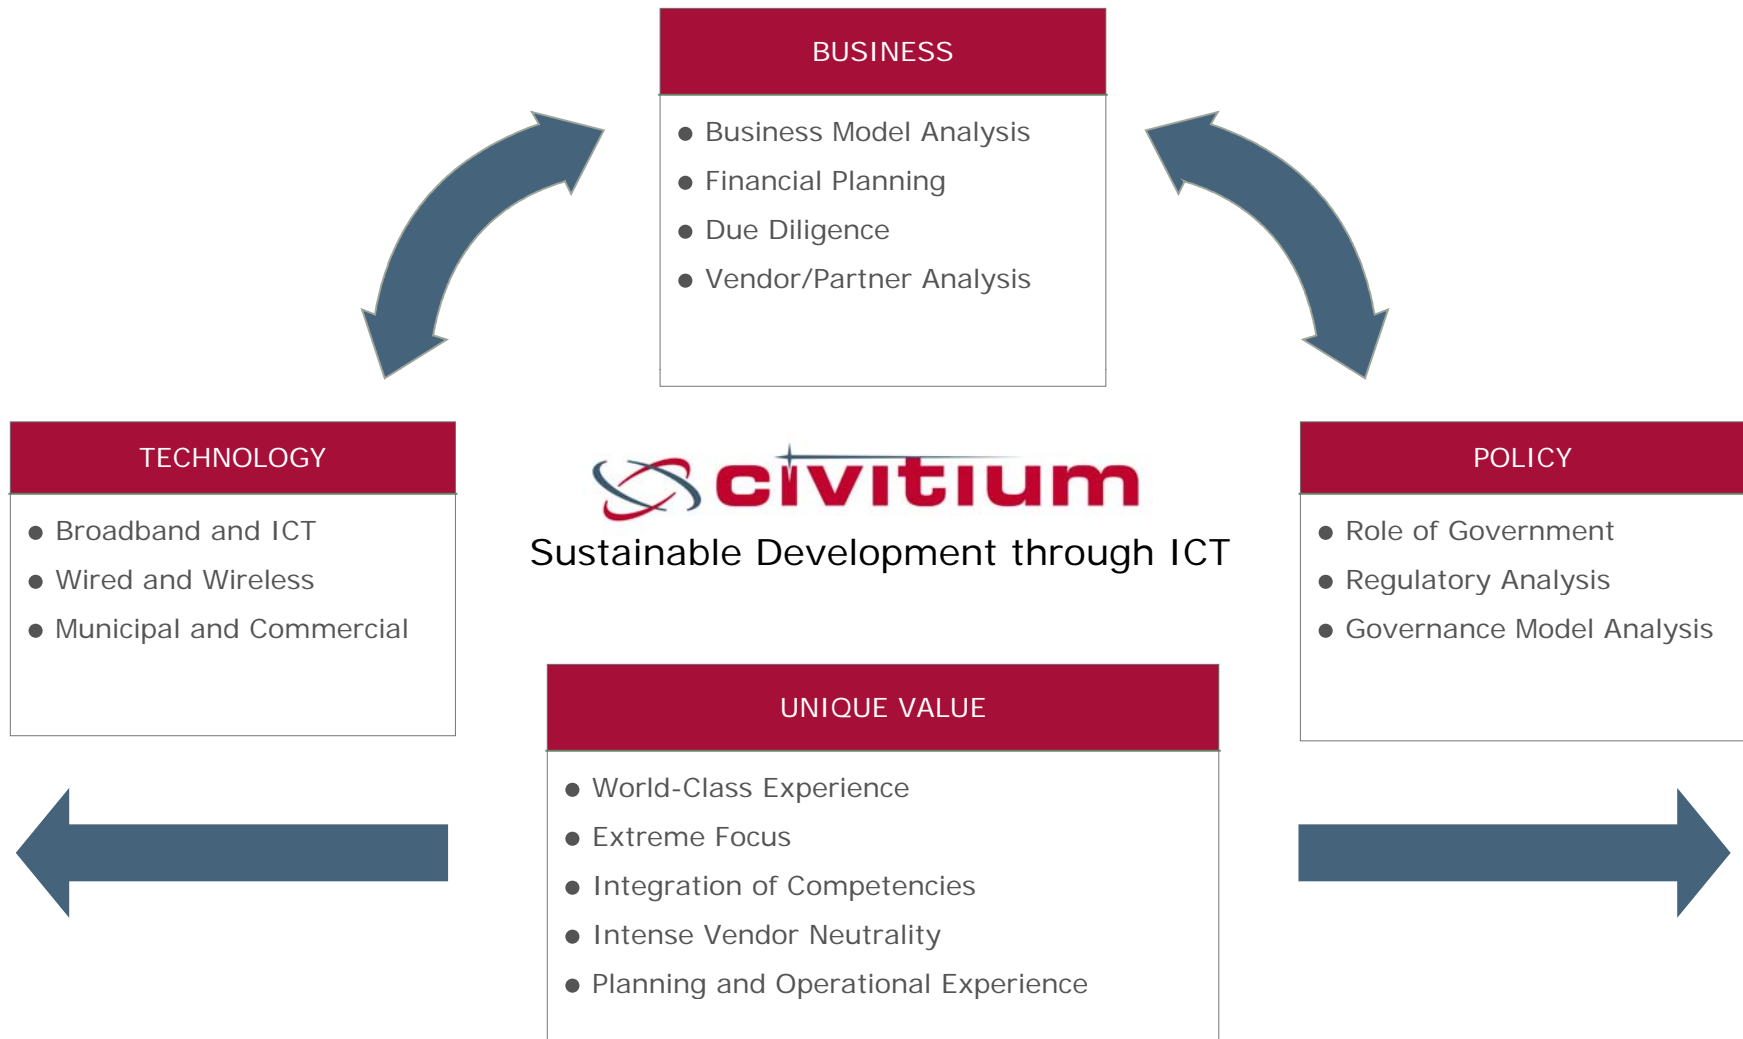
BUSINESS

- Business Model Analysis
- Financial Planning
- Due Diligence
- Vendor/Partner Analysis

TECHNOLOGY

- Broadband and ICT
- Wired and Wireless
- Municipal and Commercial

civitium
Sustainable Development through ICT

POLICY

- Role of Government
- Regulatory Analysis
- Governance Model Analysis

UNIQUE VALUE

- World-Class Experience
- Extreme Focus
- Integration of Competencies
- Intense Vendor Neutrality
- Planning and Operational Experience